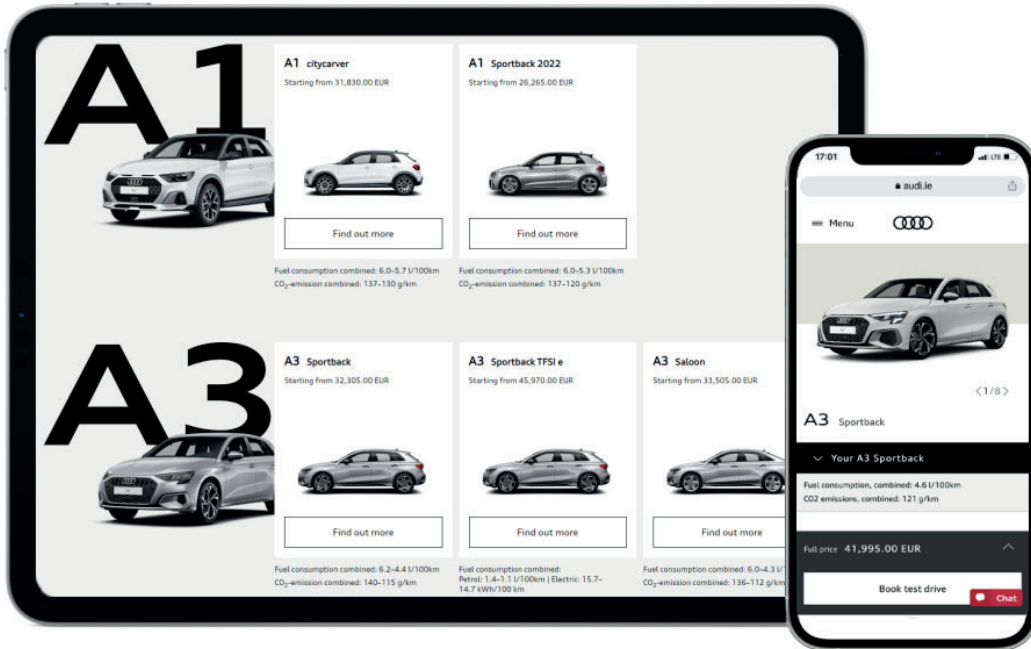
A1

A1 citycarver
Starting from 31,830.00 EUR

Find out more

Fuel consumption combined: 6.0–5.7 l/100km
$CO_2$-emission combined: 137–130 g/km

A1 Sportback 2022
Starting from 26,265.00 EUR

Find out more

Fuel consumption combined: 6.0–5.3 l/100km
$CO_2$-emission combined: 137–120 g/km

A3

A3 Sportback
Starting from 32,305.00 EUR

Find out more

Fuel consumption combined: 6.2–4.4 l/100km
$CO_2$-emission combined: 140–115 g/km

A3 Sportback TFSI e
Starting from 45,970.00 EUR

Find out more

Fuel consumption combined:
Petrol: 1.4–1.1 l/100km | Electric: 15.7–14.7 kWh/100 km

A3 Saloon
Starting from 33,505.00 EUR

Find out more

Fuel consumption combined: 6.0–4.3 l/
$CO_2$-emission combined: 136–112 g/km

17:01
LTE
audi.ie

Menu

‹1/8›

A3 Sportback

Your A3 Sportback

Fuel consumption, combined: 4.6 l/100km
CO2 emissions, combined: 121 g/km

Full price 41,995.00 EUR

Book test drive

Chat